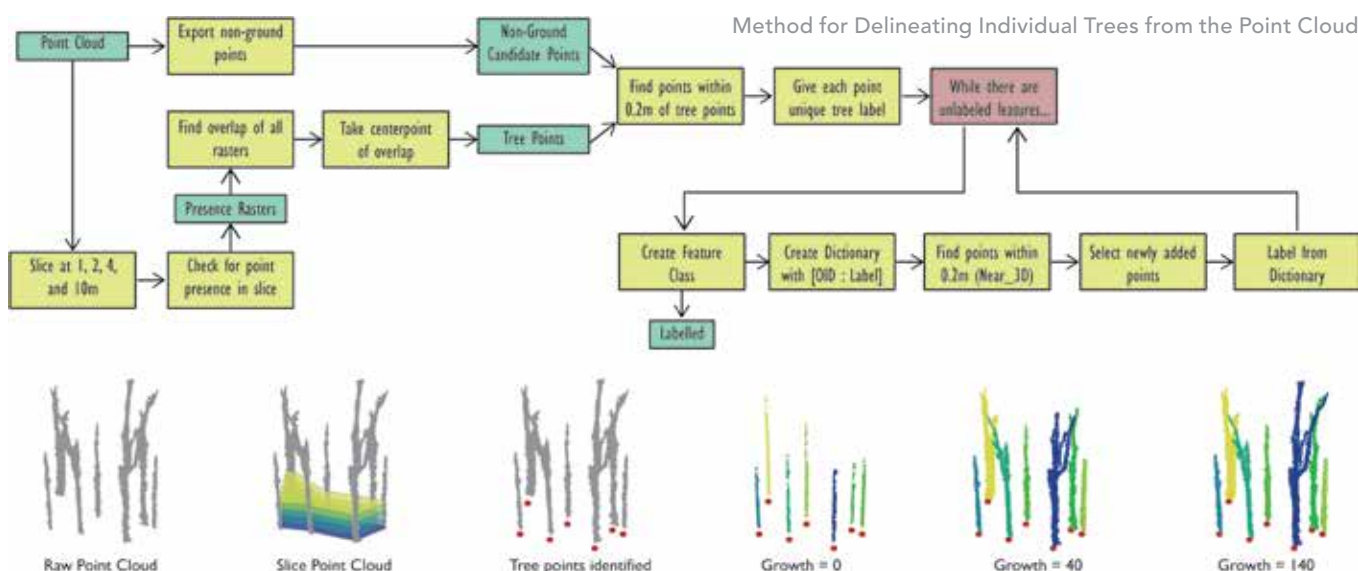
Method for Delineating Individual Trees from the Point Cloud

Point Cloud

Export non-ground points

Non-Ground Candidate Points

Find overlap of all rasters

Take centerpoint of overlap

Tree Points

Find points within 0.2m of tree points

Give each point unique tree label

While there are unlabeled features...

Presence Rasters

Slice at 1, 2, 4, and 10m

Check for point presence in slice

Create Feature Class

Create Dictionary with [OID : Label]

Find points within 0.2m (Near_3D)

Select newly added points

Label from Dictionary

Labelled

Raw Point Cloud

Slice Point Cloud

Tree points identified

Growth = 0

Growth = 40

Growth = 140